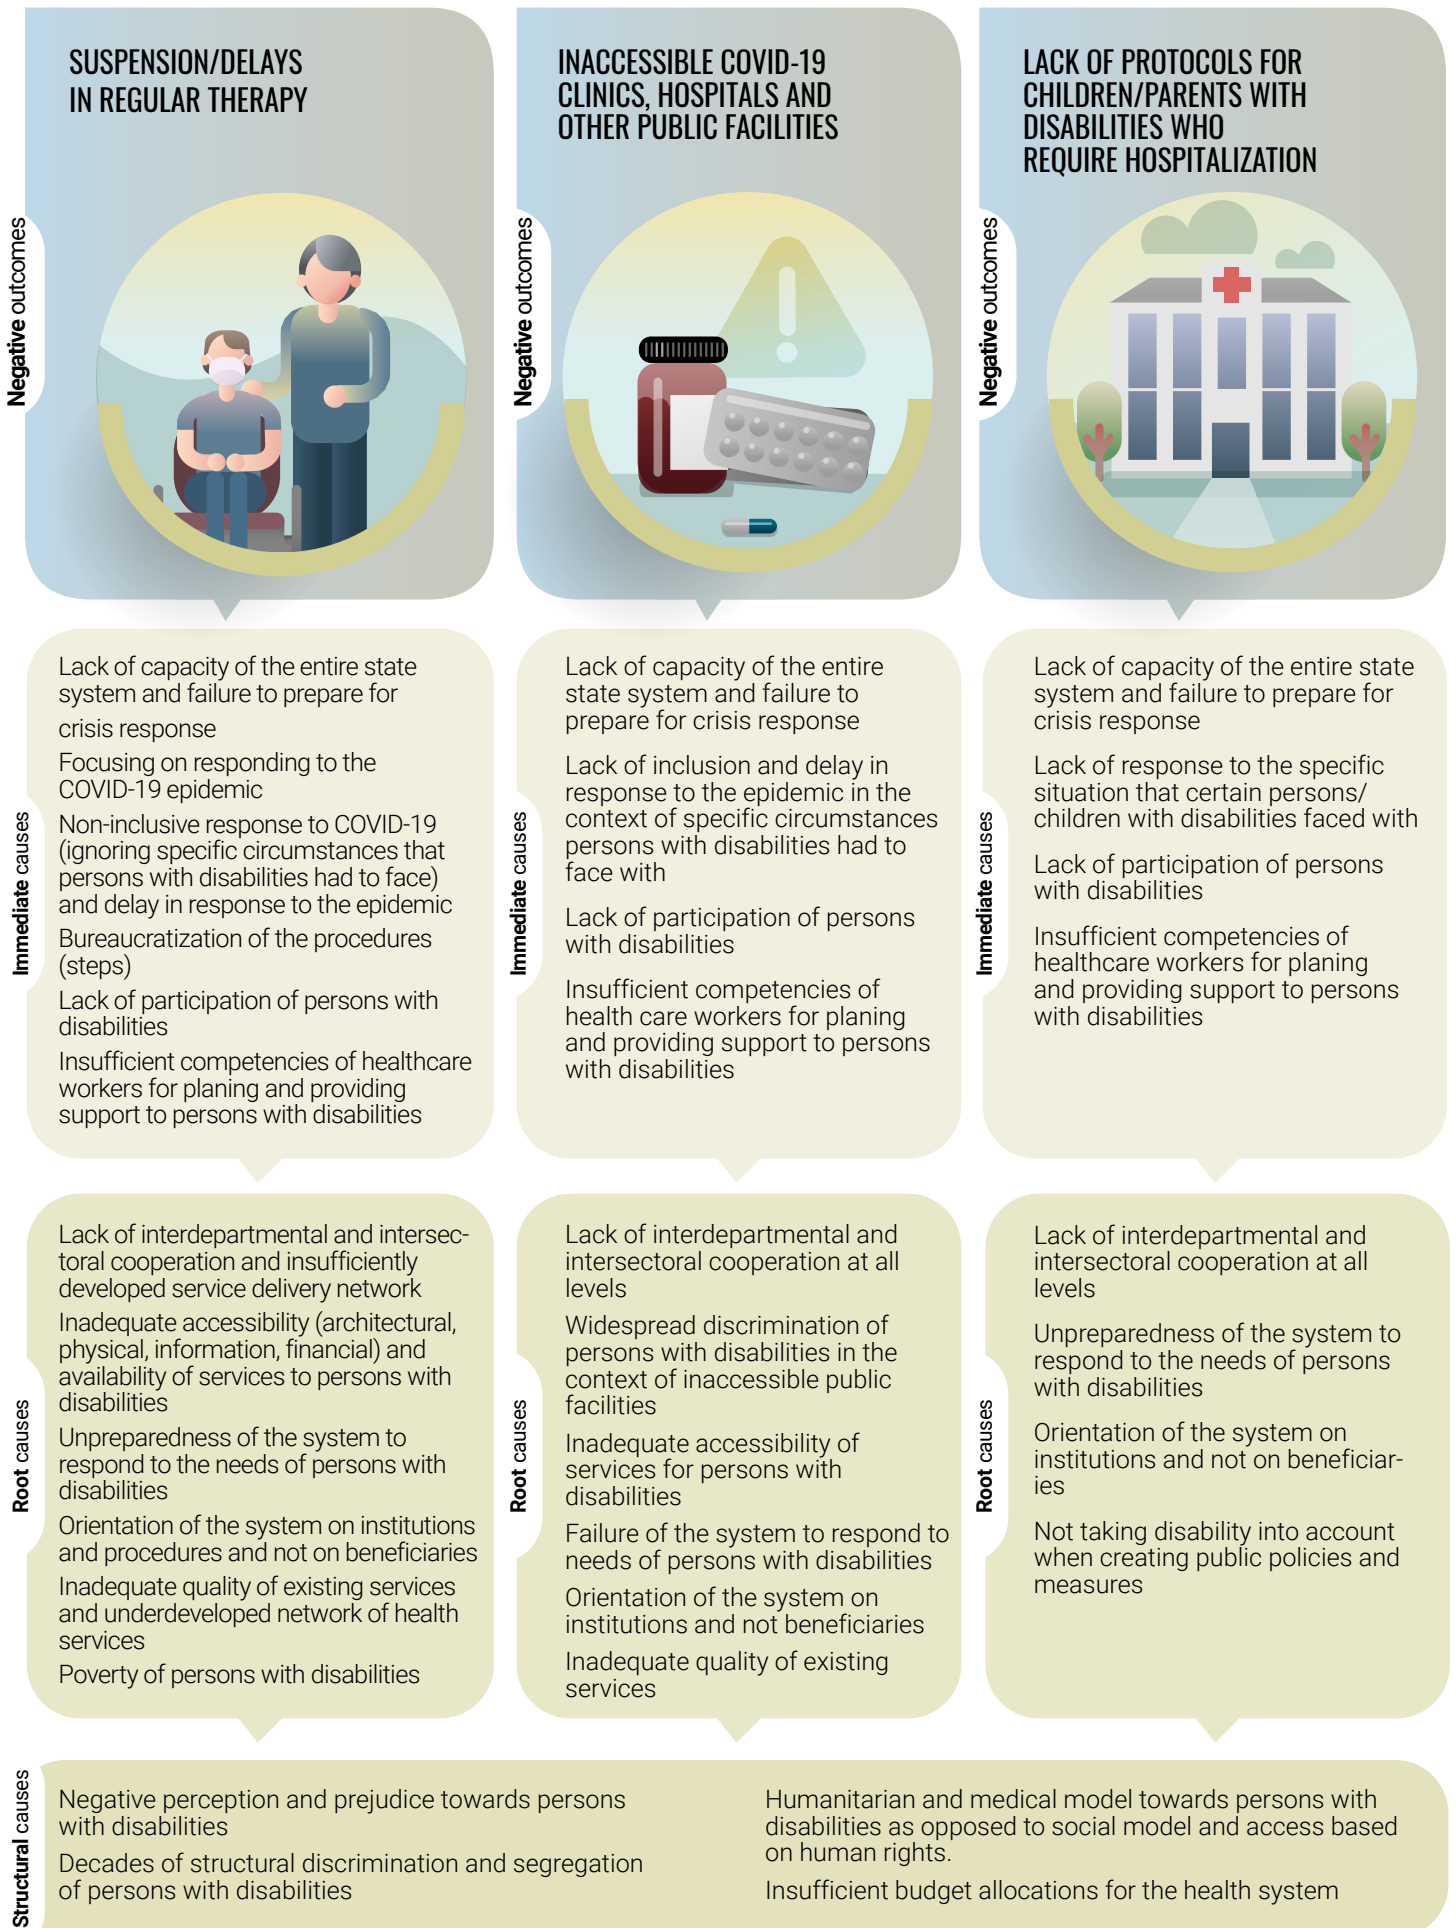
SUSPENSION/DELAYS IN REGULAR THERAPY

Negative outcomes

INACCESSIBLE COVID-19 CLINICS, HOSPITALS AND OTHER PUBLIC FACILITIES

Negative outcomes

LACK OF PROTOCOLS FOR CHILDREN/PARENTS WITH DISABILITIES WHO REQUIRE HOSPITALIZATION

Negative outcomes

Immediate causes

Lack of capacity of the entire state system and failure to prepare for crisis response

Focusing on responding to the COVID-19 epidemic

Non-inclusive response to COVID-19 (ignoring specific circumstances that persons with disabilities had to face) and delay in response to the epidemic

Bureaucratization of the procedures (steps)

Lack of participation of persons with disabilities

Insufficient competencies of healthcare workers for planing and providing support to persons with disabilities

Immediate causes

Lack of capacity of the entire state system and failure to prepare for crisis response

Lack of inclusion and delay in response to the epidemic in the context of specific circumstances persons with disabilities had to face with

Lack of participation of persons with disabilities

Insufficient competencies of health care workers for planing and providing support to persons with disabilities

Immediate causes

Lack of capacity of the entire state system and failure to prepare for crisis response

Lack of response to the specific situation that certain persons/ children with disabilities faced with

Lack of participation of persons with disabilities

Insufficient competencies of healthcare workers for planing and providing support to persons with disabilities

Root causes

Lack of interdepartmental and intersectoral cooperation and insufficiently developed service delivery network

Inadequate accessibility (architectural, physical, information, financial) and availability of services to persons with disabilities

Unpreparedness of the system to respond to the needs of persons with disabilities

Orientation of the system on institutions and procedures and not on beneficiaries

Inadequate quality of existing services and underdeveloped network of health services

Poverty of persons with disabilities

Root causes

Lack of interdepartmental and intersectoral cooperation at all levels

Widespread discrimination of persons with disabilities in the context of inaccessible public facilities

Inadequate accessibility of services for persons with disabilities

Failure of the system to respond to needs of persons with disabilities

Orientation of the system on institutions and not beneficiaries

Inadequate quality of existing services

Root causes

Lack of interdepartmental and intersectoral cooperation at all levels

Unpreparedness of the system to respond to the needs of persons with disabilities

Orientation of the system on institutions and not on beneficiaries

Not taking disability into account when creating public policies and measures

Structural causes

Negative perception and prejudice towards persons with disabilities

Decades of structural discrimination and segregation of persons with disabilities

Humanitarian and medical model towards persons with disabilities as opposed to social model and access based on human rights.

Insufficient budget allocations for the health system